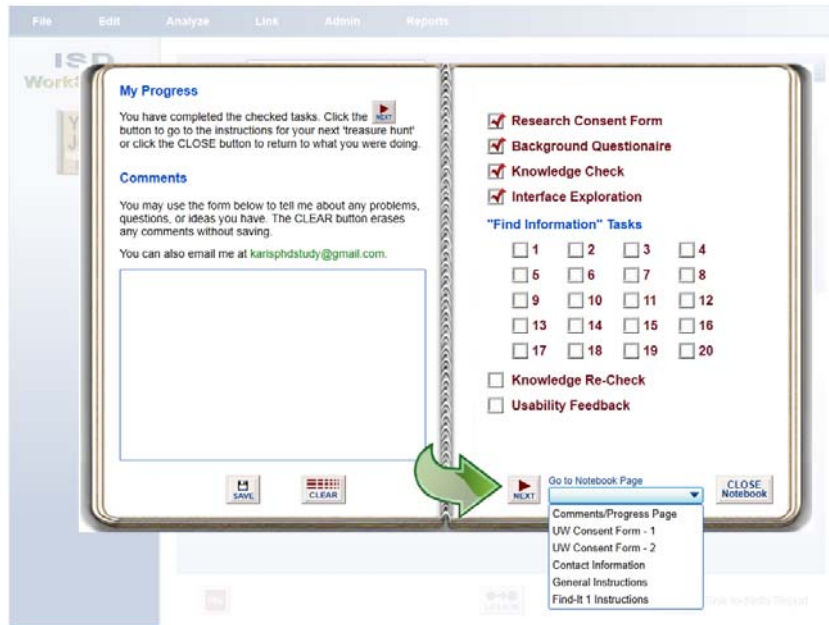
File Edit Analyze Link Admin Reports

ISD Work

My Progress

You have completed the checked tasks. Click the NEXT button to go to the instructions for your next 'treasure hunt' or click the CLOSE button to return to what you were doing.

Comments

You may use the form below to tell me about any problems, questions, or ideas you have. The CLEAR button erases any comments without saving.

You can also email me at karisphdstudy@gmail.com.

SAVE CLEAR

Research Consent Form
Background Questionaire
Knowledge Check
Interface Exploration

"Find Information" Tasks

1 2 3 4
5 6 7 8
9 10 11 12
13 14 15 16
17 18 19 20

Knowledge Re-Check
Usability Feedback

NEXT

Go to Notebook Page

Comments/Progress Page
UW Consent Form - 1
UW Consent Form - 2
Contact Information
General Instructions
Find-It 1 Instructions

CLOSE Notebook